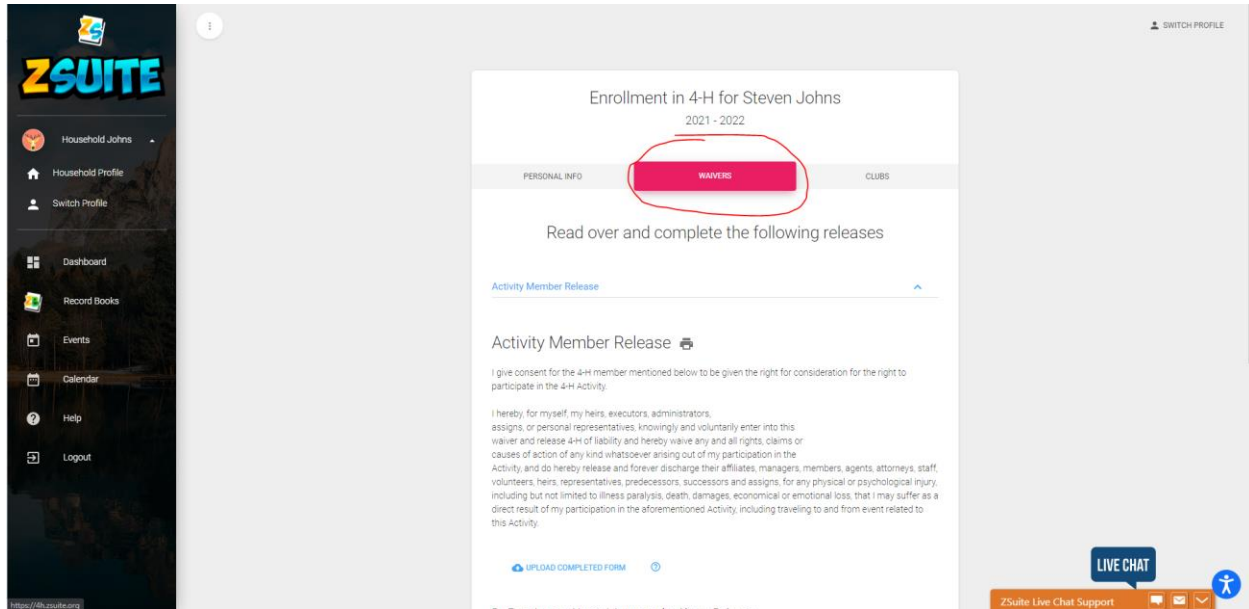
ZS
ZSUITE

Household Johns
Household Profile
Switch Profile
Dashboard
Record Books
Events
Calendar
Help
Logout

SWITCH PROFILE

Enrollment in 4-H for Steven Johns
2021 - 2022

PERSONAL INFO
WAIVERS
CLUBS

Read over and complete the following releases

Activity Member Release

Activity Member Release

I give consent for the 4-H member mentioned below to be given the right for consideration for the right to participate in the 4-H Activity.

I hereby, for myself, my heirs, executors, administrators, assigns, or personal representatives, knowingly and voluntarily enter into this waiver and release 4-H of liability and hereby waive any and all rights, claims or causes of action of any kind whatsoever arising out of my participation in the Activity, and do hereby release and forever discharge their affiliates, managers, members, agents, attorneys, staff, volunteers, heirs, representatives, predecessors, successors and assigns, for any physical or psychological injury, including but not limited to illness paralysis, death, damages, economical or emotional loss, that I may suffer as a direct result of my participation in the aforementioned Activity, including traveling to and from event related to this Activity.

UPLOAD COMPLETED FORM

LIVE CHAT
ZSuite Live Chat Support

https://4h.zsuite.org